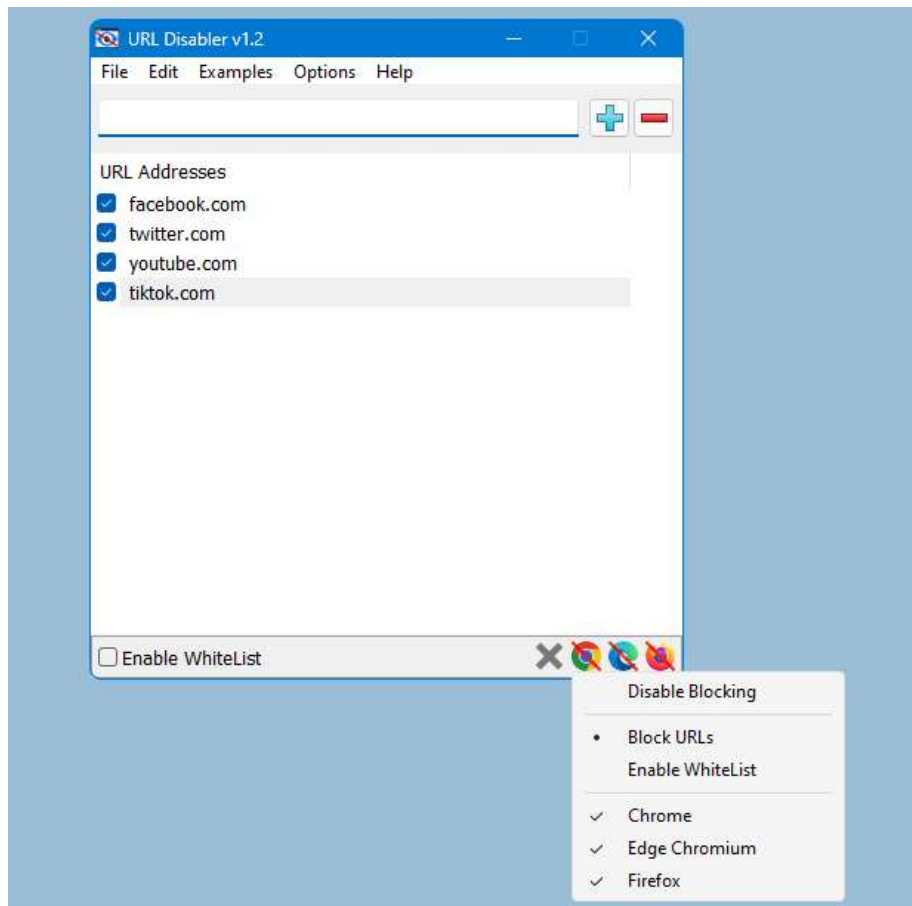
URL Disabler v1.2

File Edit Examples Options Help

URL Addresses

facebook.com
twitter.com
youtube.com
tiktok.com

Enable WhiteList

Disable Blocking

• Block URLs
Enable WhiteList

✓ Chrome
✓ Edge Chromium
✓ Firefox